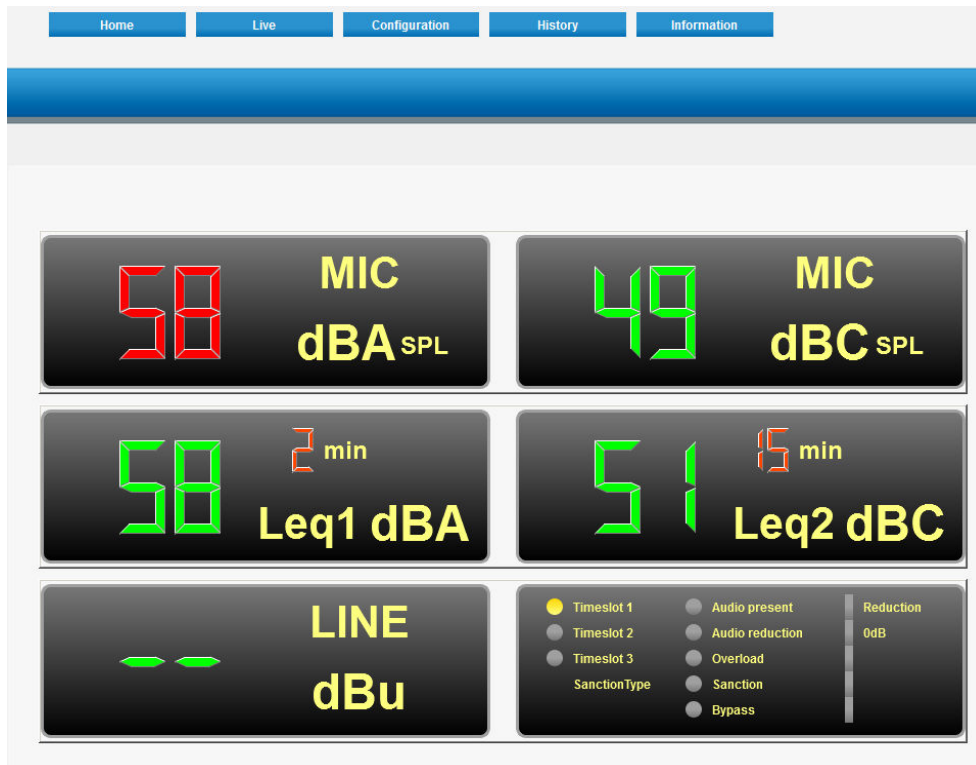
Home Live Configuration History Information

58 MIC dBA SPL

49 MIC dBC SPL

58 2 min Leq1 dBA

51 15 min Leq2 dBC

-- LINE dBu

Timeslot 1
Timeslot 2
Timeslot 3
SanctionType

Audio present
Audio reduction
Overload
Sanction
Bypass

Reduction
0dB